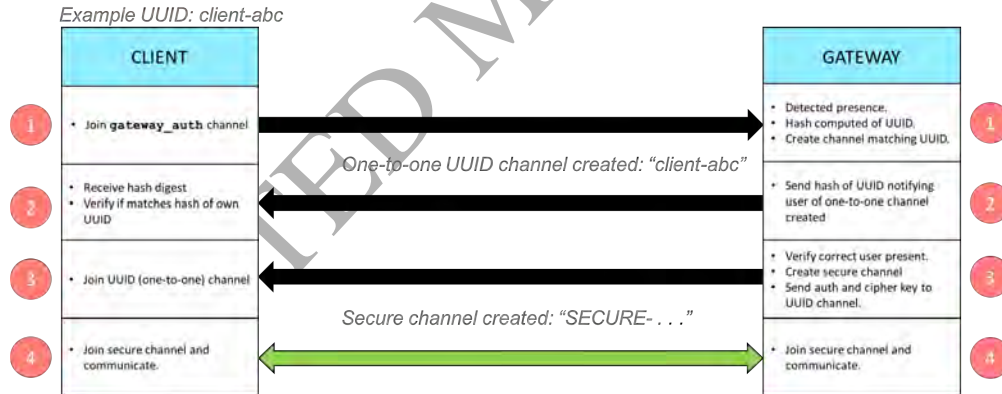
Example UUID: client-abc

CLIENT

GATEWAY

1
• Join gateway_auth channel

• Detected presence.
• Hash computed of UUID.
• Create channel matching UUID.
1

One-to-one UUID channel created: "client-abc"

2
• Receive hash digest
• Verify if matches hash of own UUID

• Send hash of UUID notifying user of one-to-one channel created
2

3
• Join UUID (one-to-one) channel

• Verify correct user present.
• Create secure channel
• Send auth and cipher key to UUID channel.
3

Secure channel created: "SECURE- . . ."

4
• Join secure channel and communicate.

• Join secure channel and communicate.
4